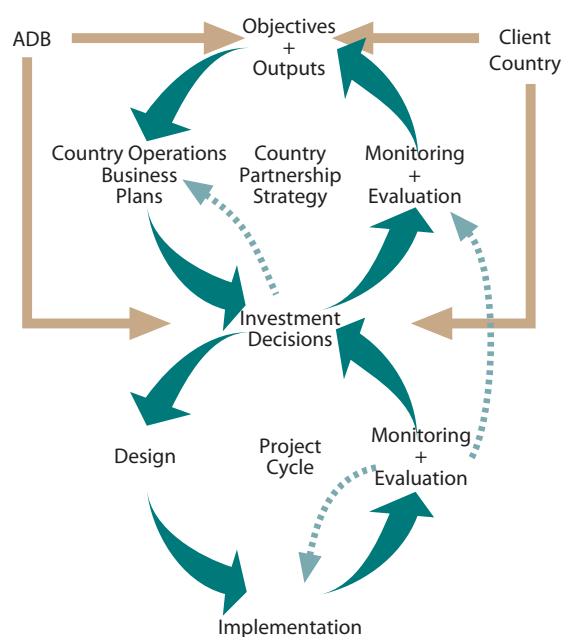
ADB

Objectives
+
Outputs

Client
Country

Country Operations
Business
Plans

Country
Partnership
Strategy

Monitoring
+
Evaluation

Investment
Decisions

Design

Project
Cycle

Monitoring
+
Evaluation

Implementation